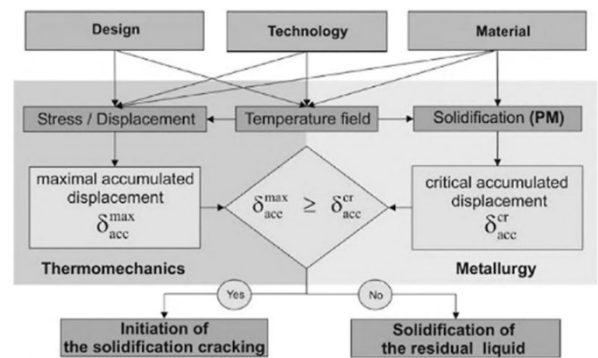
Design

Technology

Material

Stress / Displacement

Temperature field

Solidification (PM)

maximal accumulated displacement $\delta_{acc}^{max}$

$\delta_{acc}^{max} \geq \delta_{acc}^{cr}$

critical accumulated displacement $\delta_{acc}^{cr}$

Thermomechanics

Metallurgy

Yes

No

Initiation of the solidification cracking

Solidification of the residual liquid